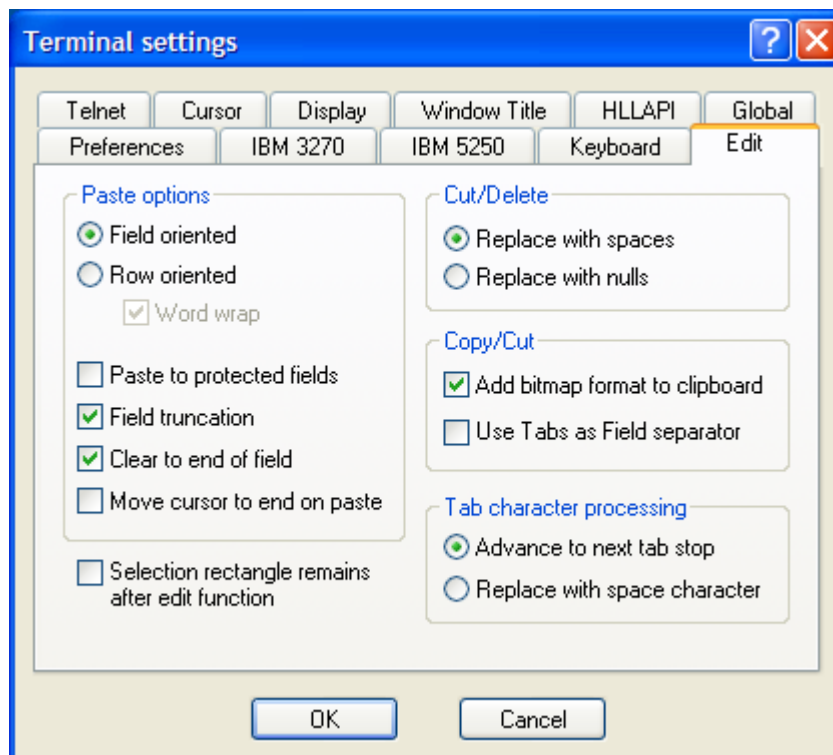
Terminal settings

Telnet
Cursor
Display
Window Title
HLLAPI
Global
Preferences
IBM 3270
IBM 5250
Keyboard
Edit

Paste options
Field oriented
Row oriented
Word wrap
Paste to protected fields
Field truncation
Clear to end of field
Move cursor to end on paste

Selection rectangle remains after edit function

Cut/Delete
Replace with spaces
Replace with nulls

Copy/Cut
Add bitmap format to clipboard
Use Tabs as Field separator

Tab character processing
Advance to next tab stop
Replace with space character

OK
Cancel